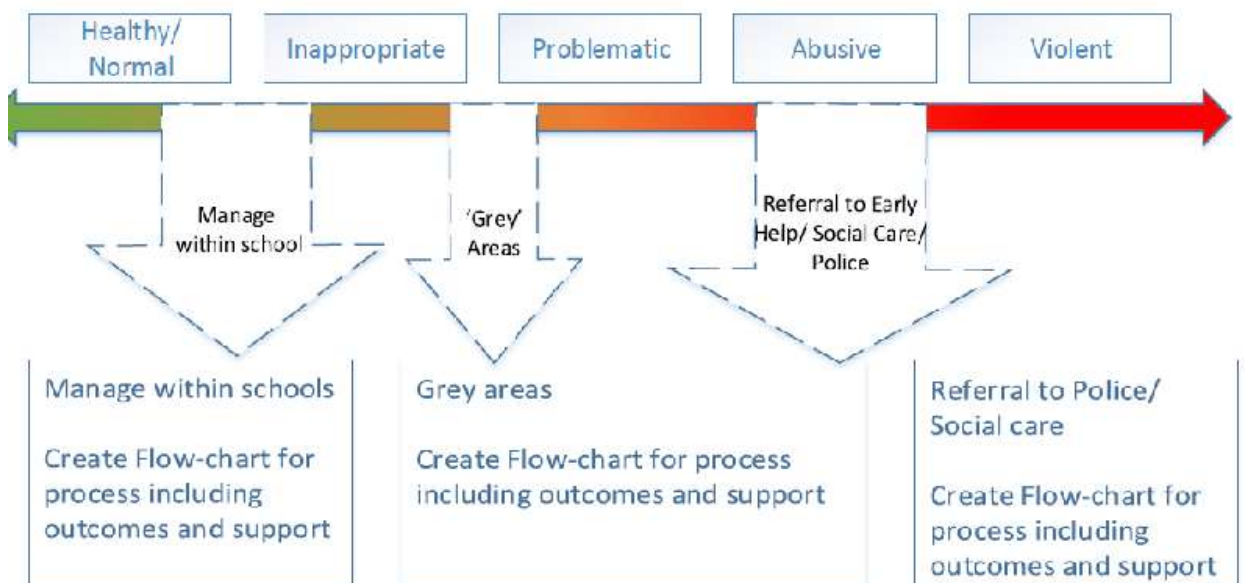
Healthy/ Normal

Inappropriate

Problematic

Abusive

Violent

Manage within school

'Grey' Areas

Referral to Early Help/ Social Care/ Police

Manage within schools

Create Flow-chart for process including outcomes and support

Grey areas

Create Flow-chart for process including outcomes and support

Referral to Police/ Social care

Create Flow-chart for process including outcomes and support